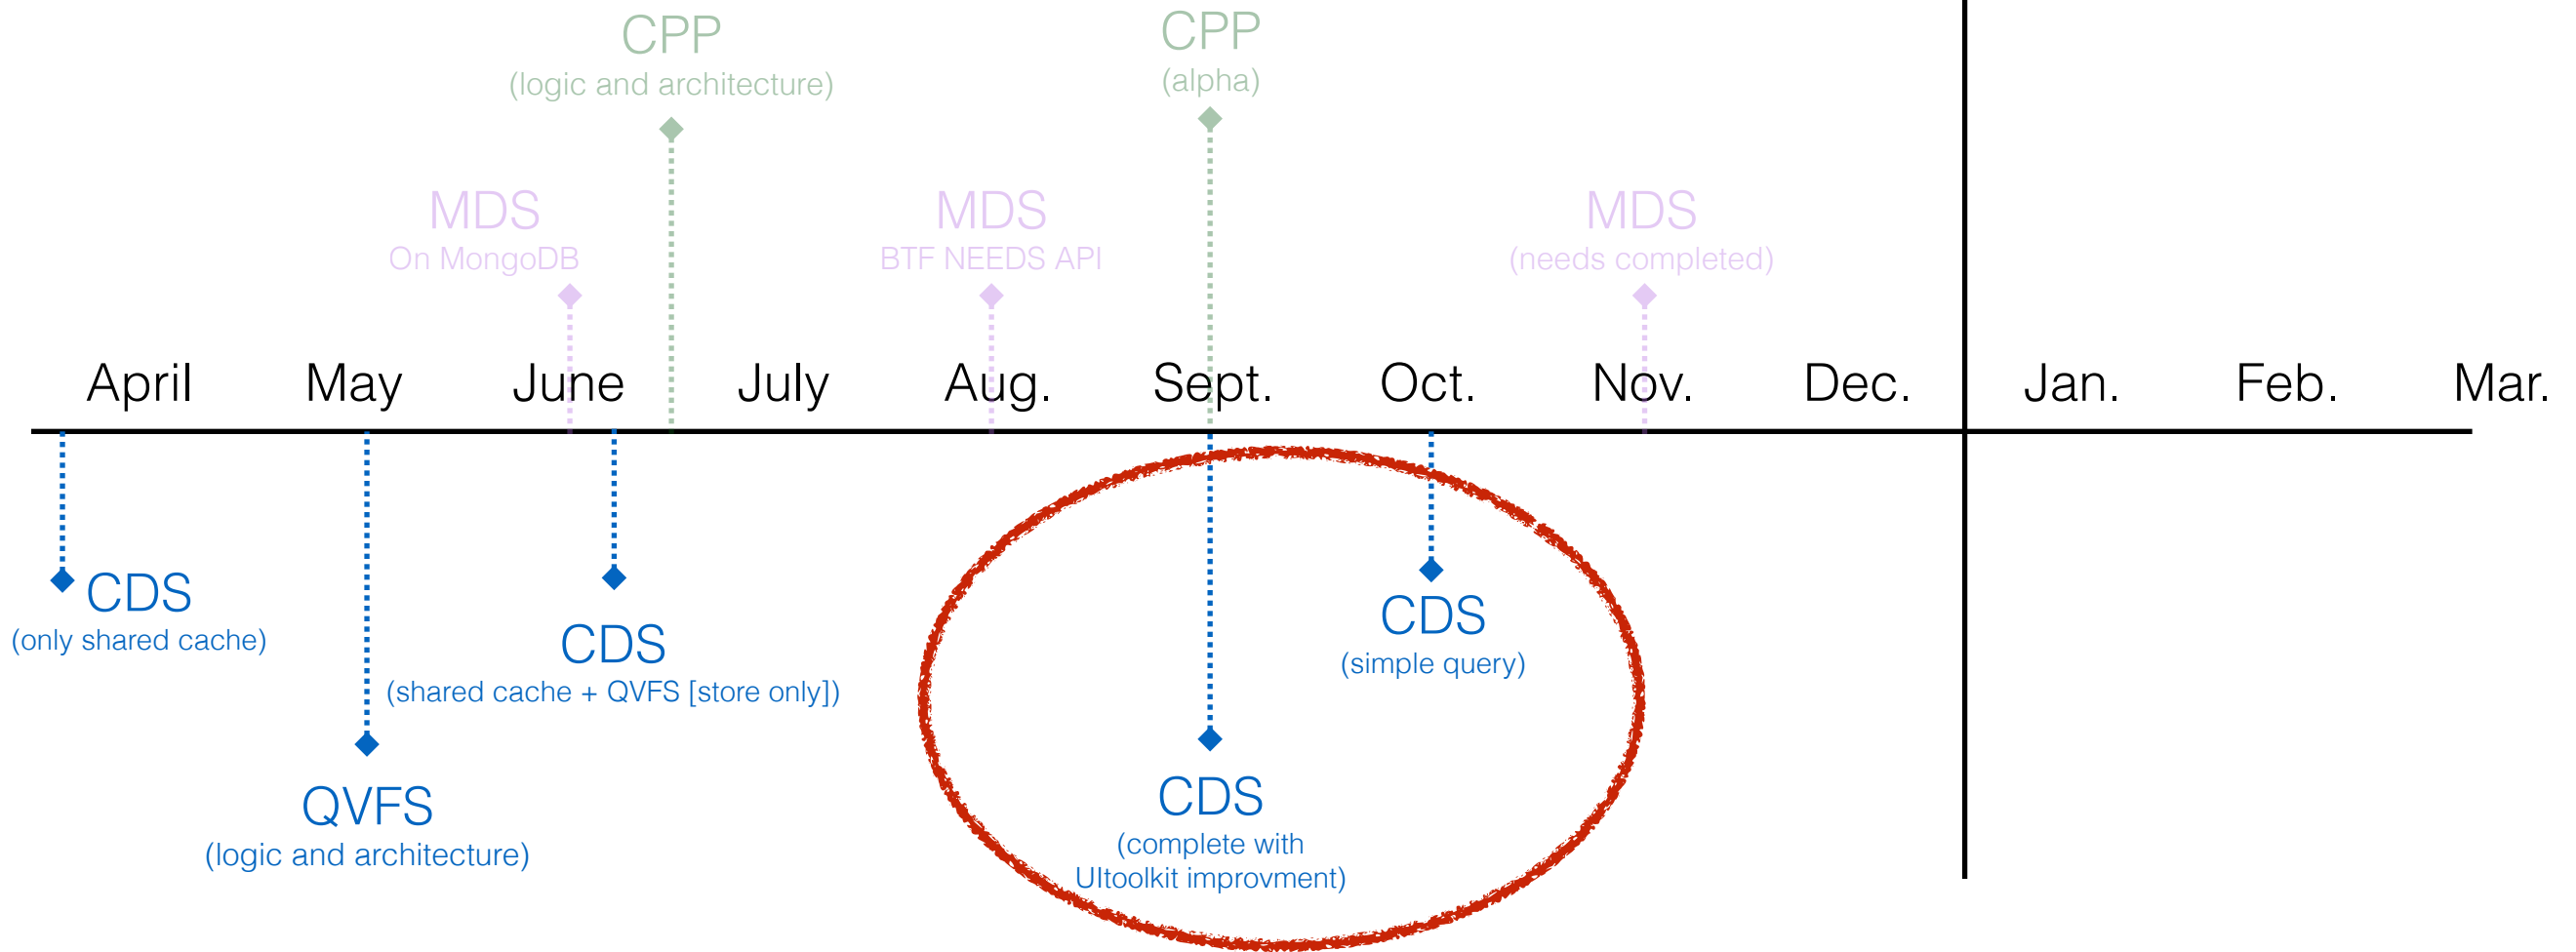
CPP
(logic and architecture)

CPP
(alpha)

MDS
On MongoDB

MDS
BTF NEEDS API

MDS
(needs completed)

April May June July Aug. Sept. Oct. Nov. Dec. Jan. Feb. Mar.

CDS
(only shared cache)

CDS
(shared cache + QVFS [store only])

QVFS
(logic and architecture)

CDS
(simple query)

CDS
(complete with UItoolkit improvment)